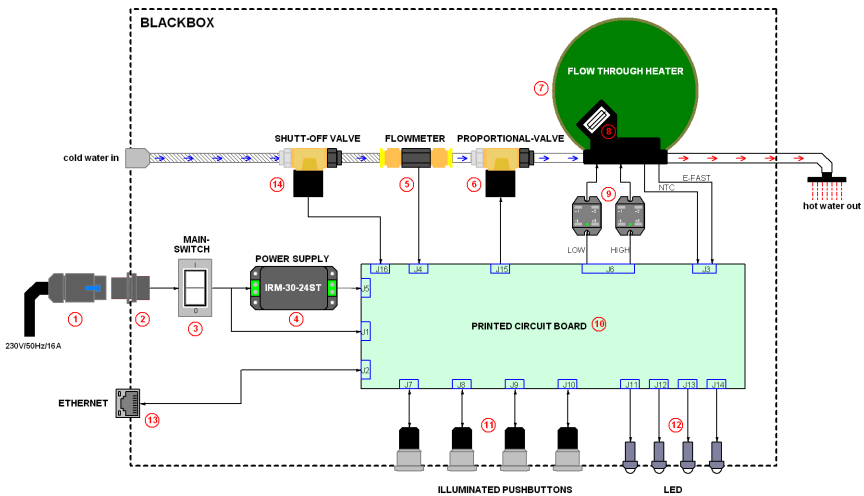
BLACKBOX

FLOW THROUGH HEATER
7
8

SHUTT-OFF VALVE
FLOWMETER
PROPORTIONAL-VALVE

cold water in
hot water out

14
5
6
9

E-FAST
NTC

LOW
HIGH

MAIN-SWITCH
POWER SUPPLY
IRM-30-24ST

J16
J4
J15
J6
J3
J5
J1
J2

1
2
3
4

230V/50Hz/16A

PRINTED CIRCUIT BOARD 10

ETHERNET
13

J7
J8
J9
J10
J11
J12
J13
J14

11
12

ILLUMINATED PUSHBUTTONS
LED